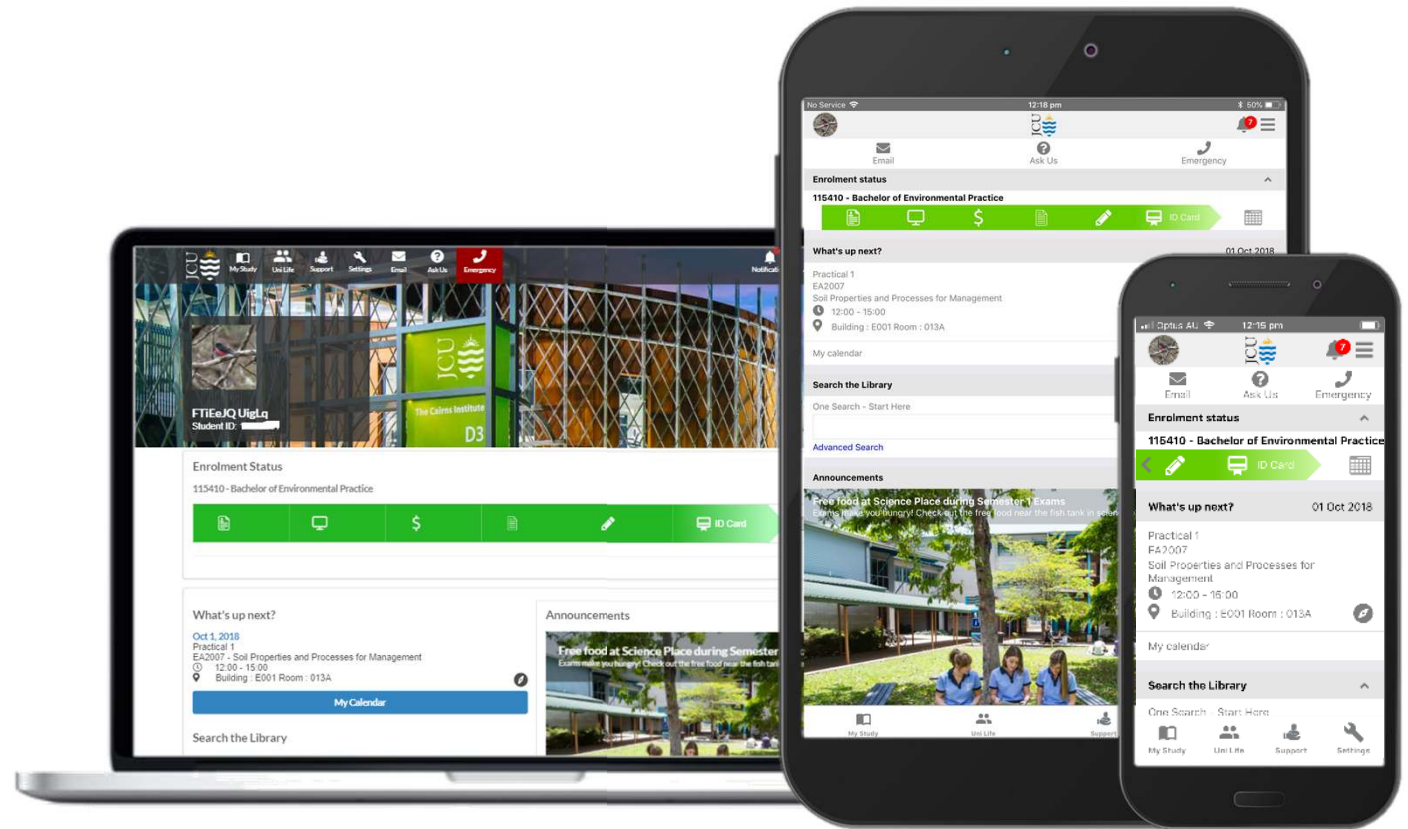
JCU My Study Uni Life Support Settings Email Ask Us Emergency Notifications

JCU
The Cairns Institute
D3

FTiEeJQ UigLq
Student ID: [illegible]

Enrolment Status
115410 - Bachelor of Environmental Practice
$
ID Card

What's up next?
Oct 1, 2018
Practical 1
EA2007 - Soil Properties and Processes for Management
12:00 - 15:00
Building : E001 Room : 013A
My Calendar

Search the Library

Announcements
Free food at Science Place during Semester
Exams make you hungry! Check out the free food near the fish tank

No Service 12:18 pm 50%
JCU
7
Email Ask Us Emergency
Enrolment status
115410 - Bachelor of Environmental Practice
$
ID Card
What's up next? 01 Oct 2018
Practical 1
EA2007
Soil Properties and Processes for Management
12:00 - 15:00
Building : E001 Room : 013A
My calendar
Search the Library
One Search - Start Here
Advanced Search
Announcements
Free food at Science Place during Semester 1 Exams
Exams make you hungry! Check out the free food near the fish tank in scien
My Study Uni Life Support

Optus AU 12:15 pm
JCU
7
Email Ask Us Emergency
Enrolment status
115410 - Bachelor of Environmental Practice
ID Card
What's up next? 01 Oct 2018
Practical 1
EA2007
Soil Properties and Processes for Management
12:00 - 15:00
Building : E001 Room : 013A
My calendar
Search the Library
One Search - Start Here
My Study Uni Life Support Settings